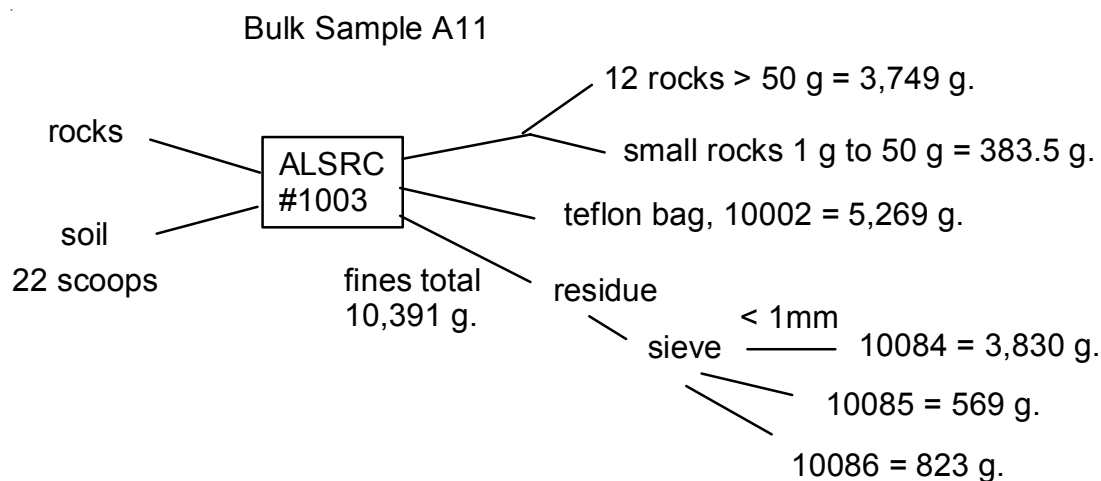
Bulk Sample A11

rocks

soil

22 scoops

ALSRC #1003

12 rocks > 50 g = 3,749 g.

small rocks 1 g to 50 g = 383.5 g.

teflon bag, 10002 = 5,269 g.

fines total 10,391 g.

residue

sieve

< 1mm

10084 = 3,830 g.

10085 = 569 g.

10086 = 823 g.